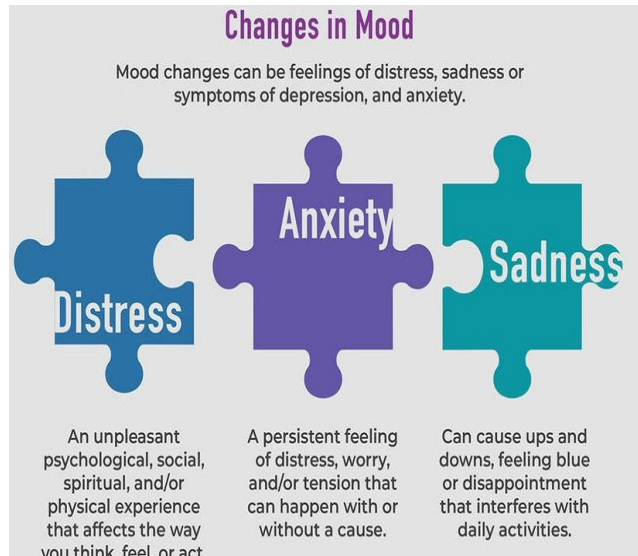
Changes in Mood

Mood changes can be feelings of distress, sadness or symptoms of depression, and anxiety.

Distress

Anxiety

Sadness

An unpleasant psychological, social, spiritual, and/or physical experience that affects the way you think, feel, or act

A persistent feeling of distress, worry, and/or tension that can happen with or without a cause.

Can cause ups and downs, feeling blue or disappointment that interferes with daily activities.